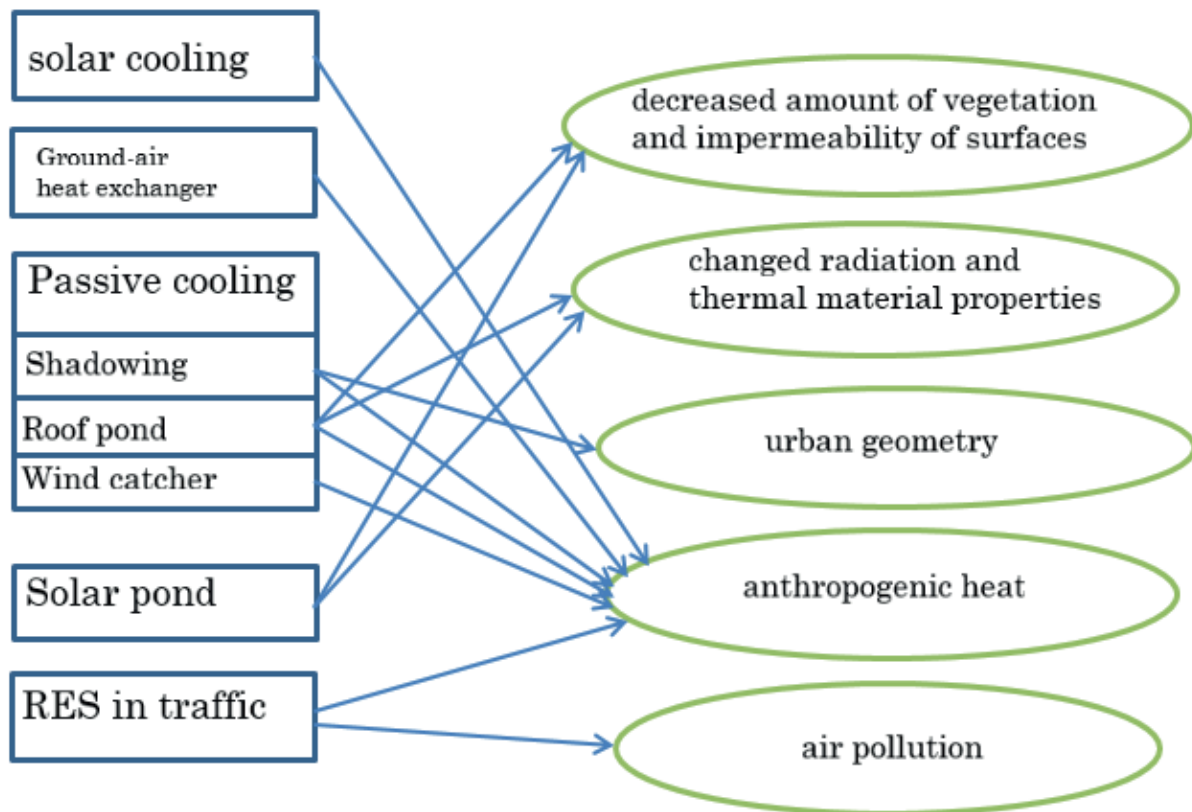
solar cooling

Ground-air heat exchanger

Passive cooling

Shadowing

Roof pond

Wind catcher

Solar pond

RES in traffic

decreased amount of vegetation and impermeability of surfaces

changed radiation and thermal material properties

urban geometry

anthropogenic heat

air pollution